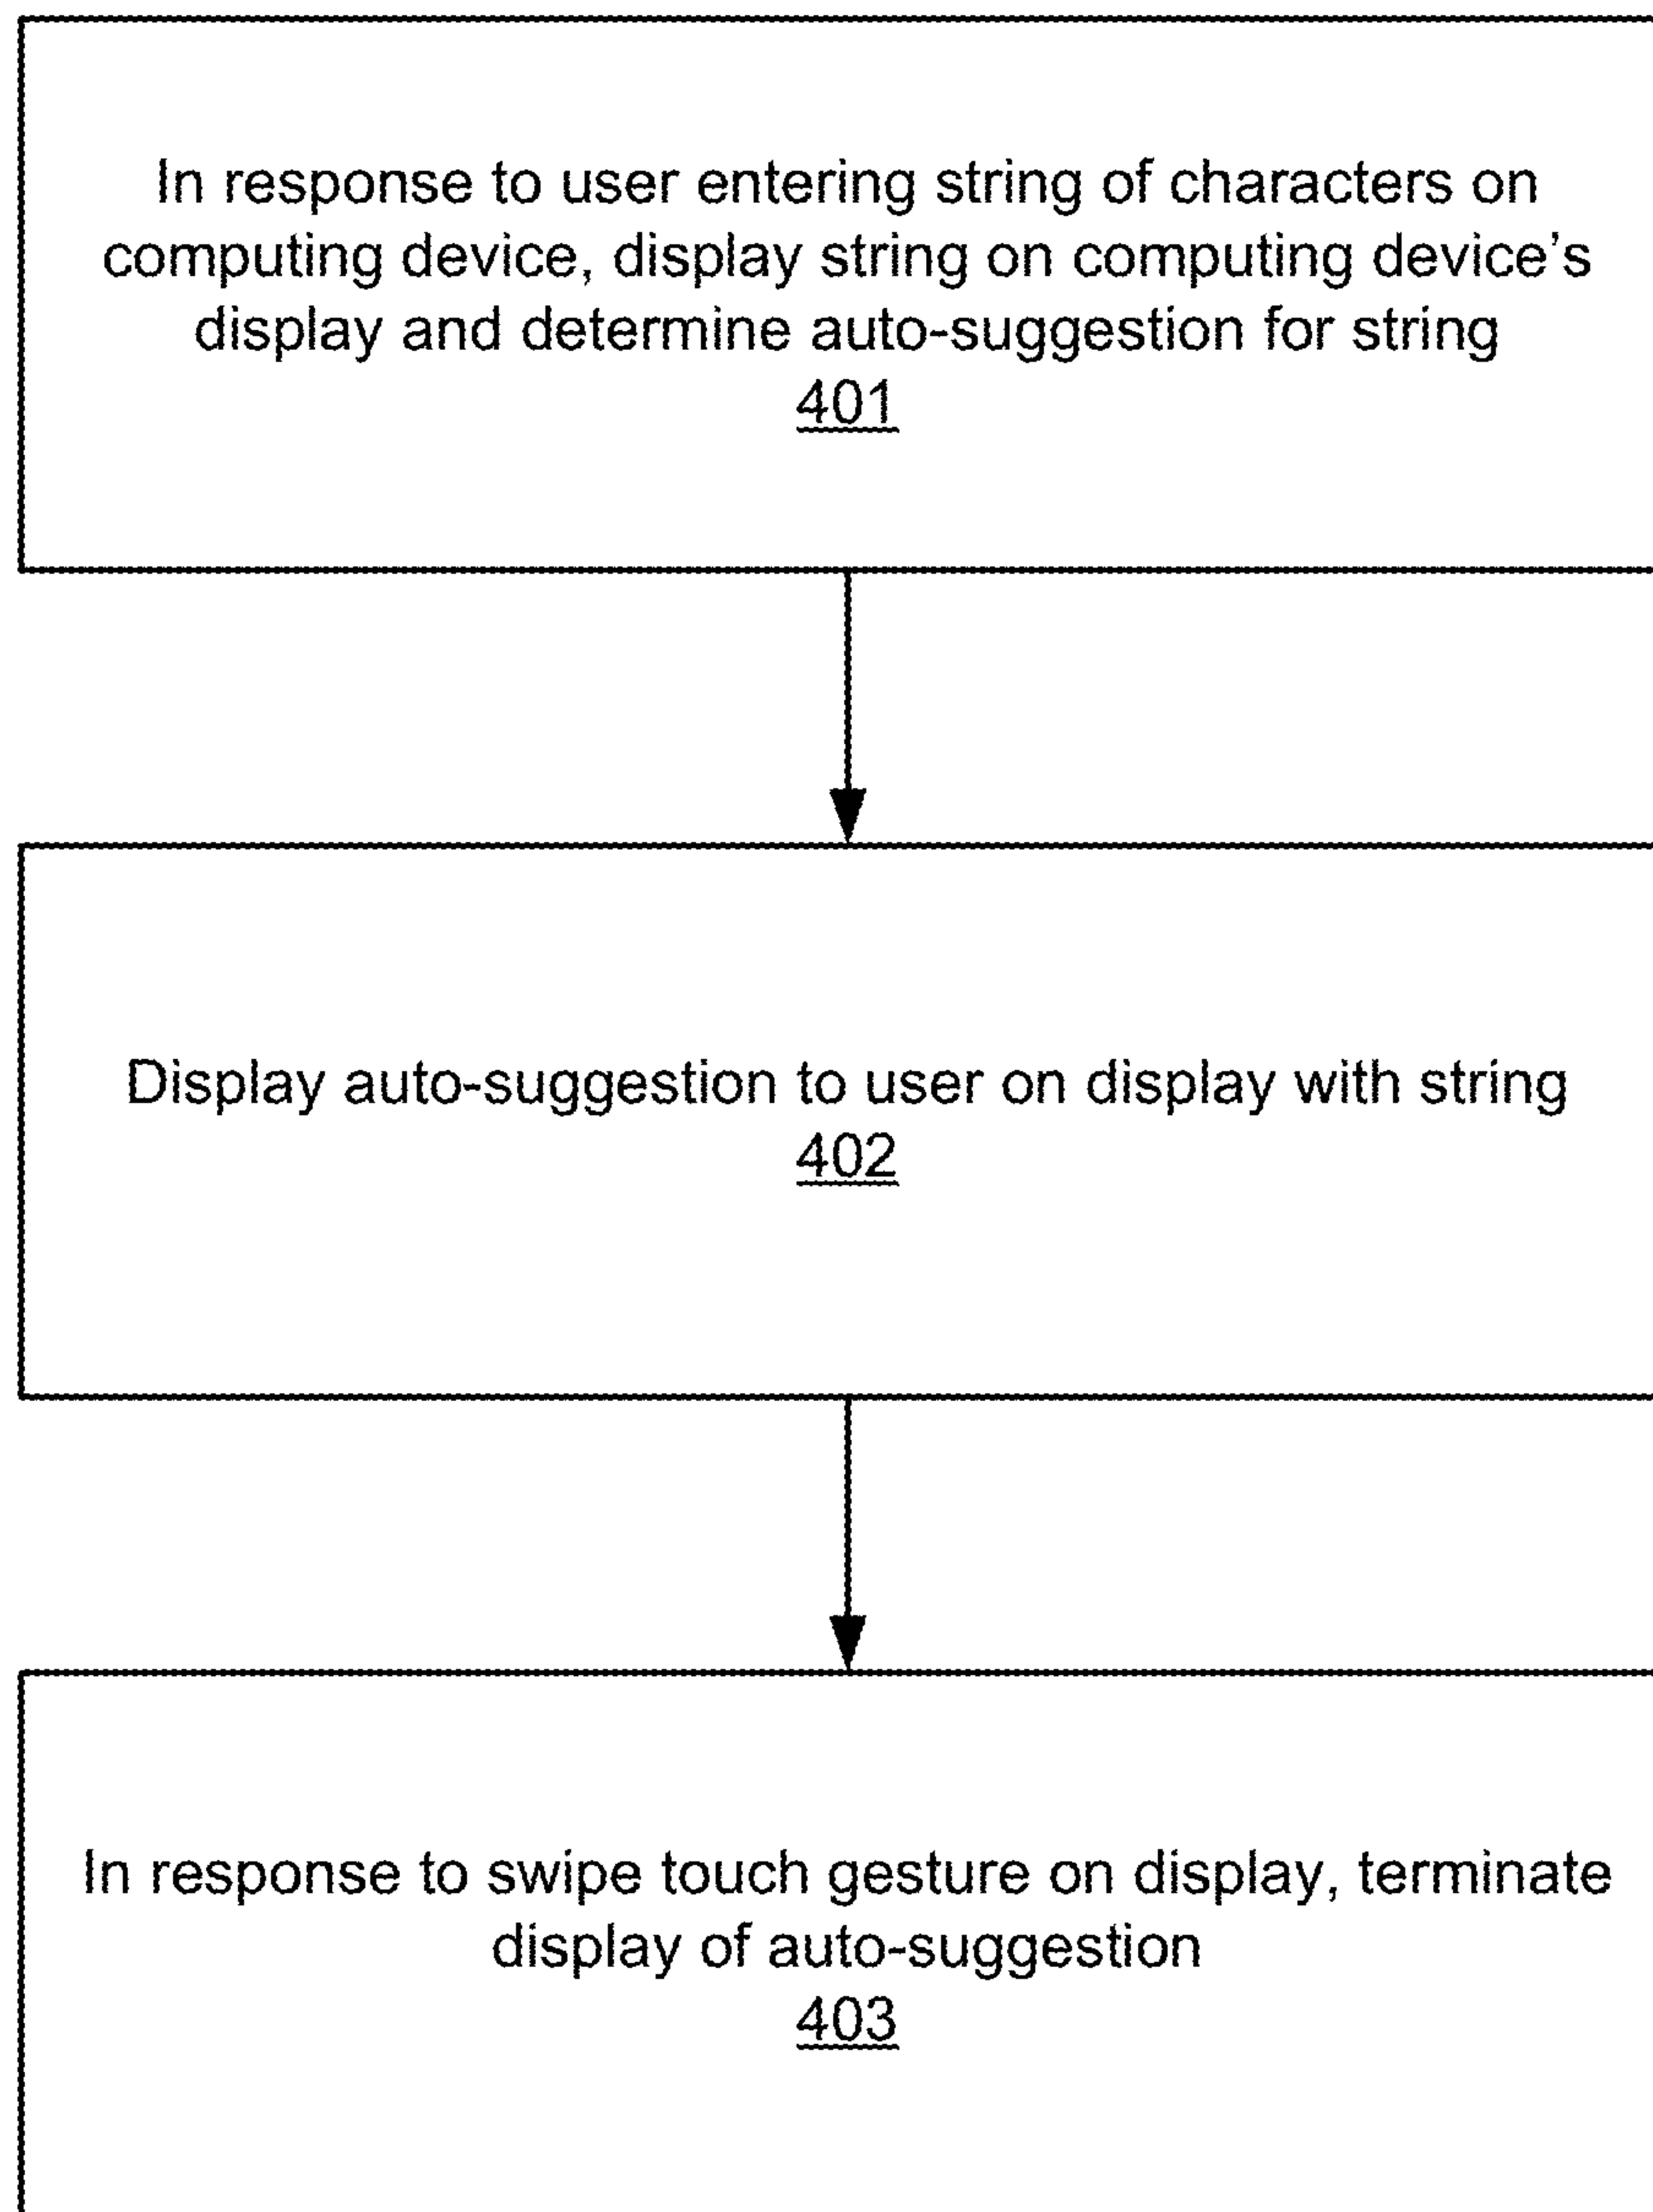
In response to user entering string of characters on computing device, display string on computing device's display and determine auto-suggestion for string
401

Display auto-suggestion to user on display with string
402

In response to swipe touch gesture on display, terminate display of auto-suggestion
403